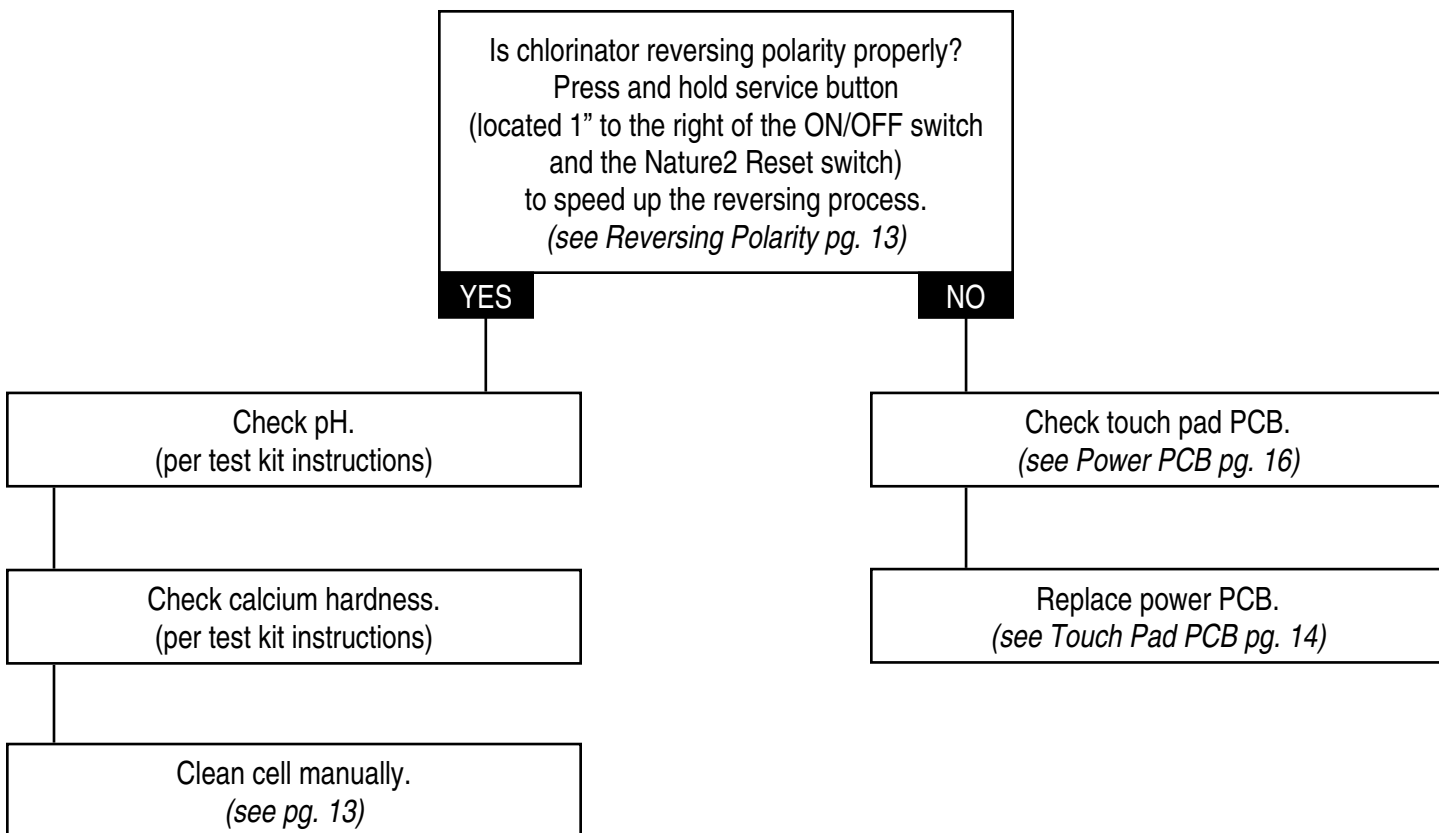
Is chlorinator reversing polarity properly?
Press and hold service button
(located 1” to the right of the ON/OFF switch
and the Nature2 Reset switch)
to speed up the reversing process.
*(see Reversing Polarity pg. 13)*

YES

NO

Check pH.
(per test kit instructions)

Check calcium hardness.
(per test kit instructions)

Clean cell manually.
*(see pg. 13)*

Check touch pad PCB.
*(see Power PCB pg. 16)*

Replace power PCB.
*(see Touch Pad PCB pg. 14)*